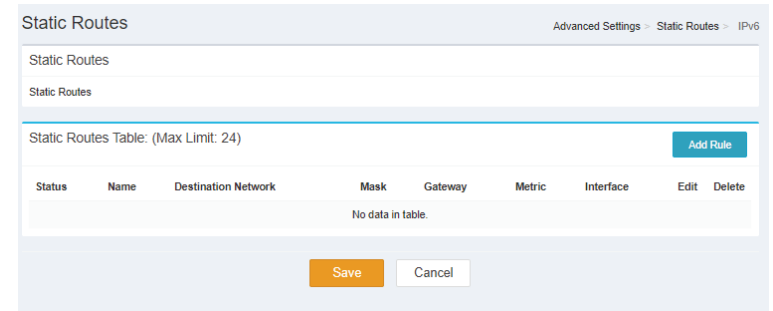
Static Routes

Advanced Settings > Static Routes > IPv6

Static Routes

Static Routes

Static Routes Table: (Max Limit: 24)

Add Rule

| Status | Name | Destination Network | Mask | Gateway | Metric | Interface | Edit | Delete |
|---|---|---|---|---|---|---|---|---|
| No data in table. | | | | | | | | |

Save

Cancel